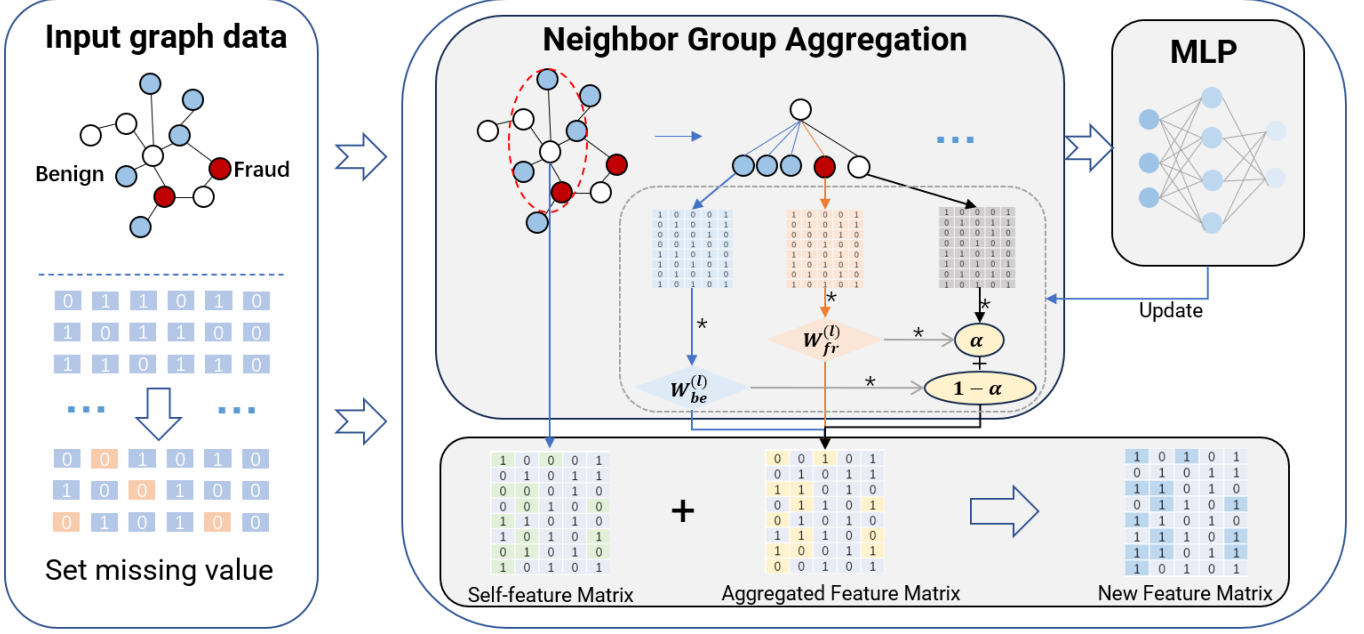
Input graph data

Benign

Fraud

| 0 | 1 | 1 | 0 | 1 | 0 |
|---|---|---|---|---|---|
| 1 | 0 | 1 | 1 | 0 | 0 |
| 1 | 1 | 0 | 1 | 1 | 0 |

...

...

| 0 | 0 | 1 | 0 | 1 | 0 |
|---|---|---|---|---|---|
| 1 | 0 | 0 | 1 | 0 | 0 |
| 0 | 1 | 0 | 1 | 0 | 0 |

Set missing value

Neighbor Group Aggregation

...

*

*

*

*

*

$W_{fr}^{(l)}$

$\alpha$

+

$W_{be}^{(l)}$

$1-\alpha$

MLP

Update

| 1 | 0 | 0 | 0 | 1 |
|---|---|---|---|---|
| 0 | 1 | 0 | 1 | 1 |
| 0 | 0 | 0 | 1 | 0 |
| 0 | 0 | 1 | 0 | 0 |
| 1 | 1 | 0 | 1 | 0 |
| 1 | 0 | 1 | 0 | 1 |
| 0 | 1 | 0 | 1 | 0 |
| 1 | 0 | 1 | 0 | 1 |

Self-feature Matrix

+

| 0 | 0 | 1 | 0 | 1 |
|---|---|---|---|---|
| 0 | 1 | 0 | 1 | 1 |
| 1 | 1 | 0 | 1 | 0 |
| 0 | 1 | 1 | 0 | 1 |
| 0 | 1 | 0 | 1 | 0 |
| 1 | 1 | 1 | 0 | 0 |
| 1 | 0 | 0 | 1 | 1 |
| 0 | 0 | 1 | 0 | 1 |

Aggregated Feature Matrix

| 1 | 0 | 1 | 0 | 1 |
|---|---|---|---|---|
| 0 | 1 | 0 | 1 | 1 |
| 1 | 1 | 0 | 1 | 0 |
| 0 | 1 | 1 | 0 | 1 |
| 1 | 1 | 0 | 1 | 0 |
| 1 | 1 | 1 | 0 | 1 |
| 1 | 1 | 0 | 1 | 1 |
| 1 | 0 | 1 | 0 | 1 |

New Feature Matrix